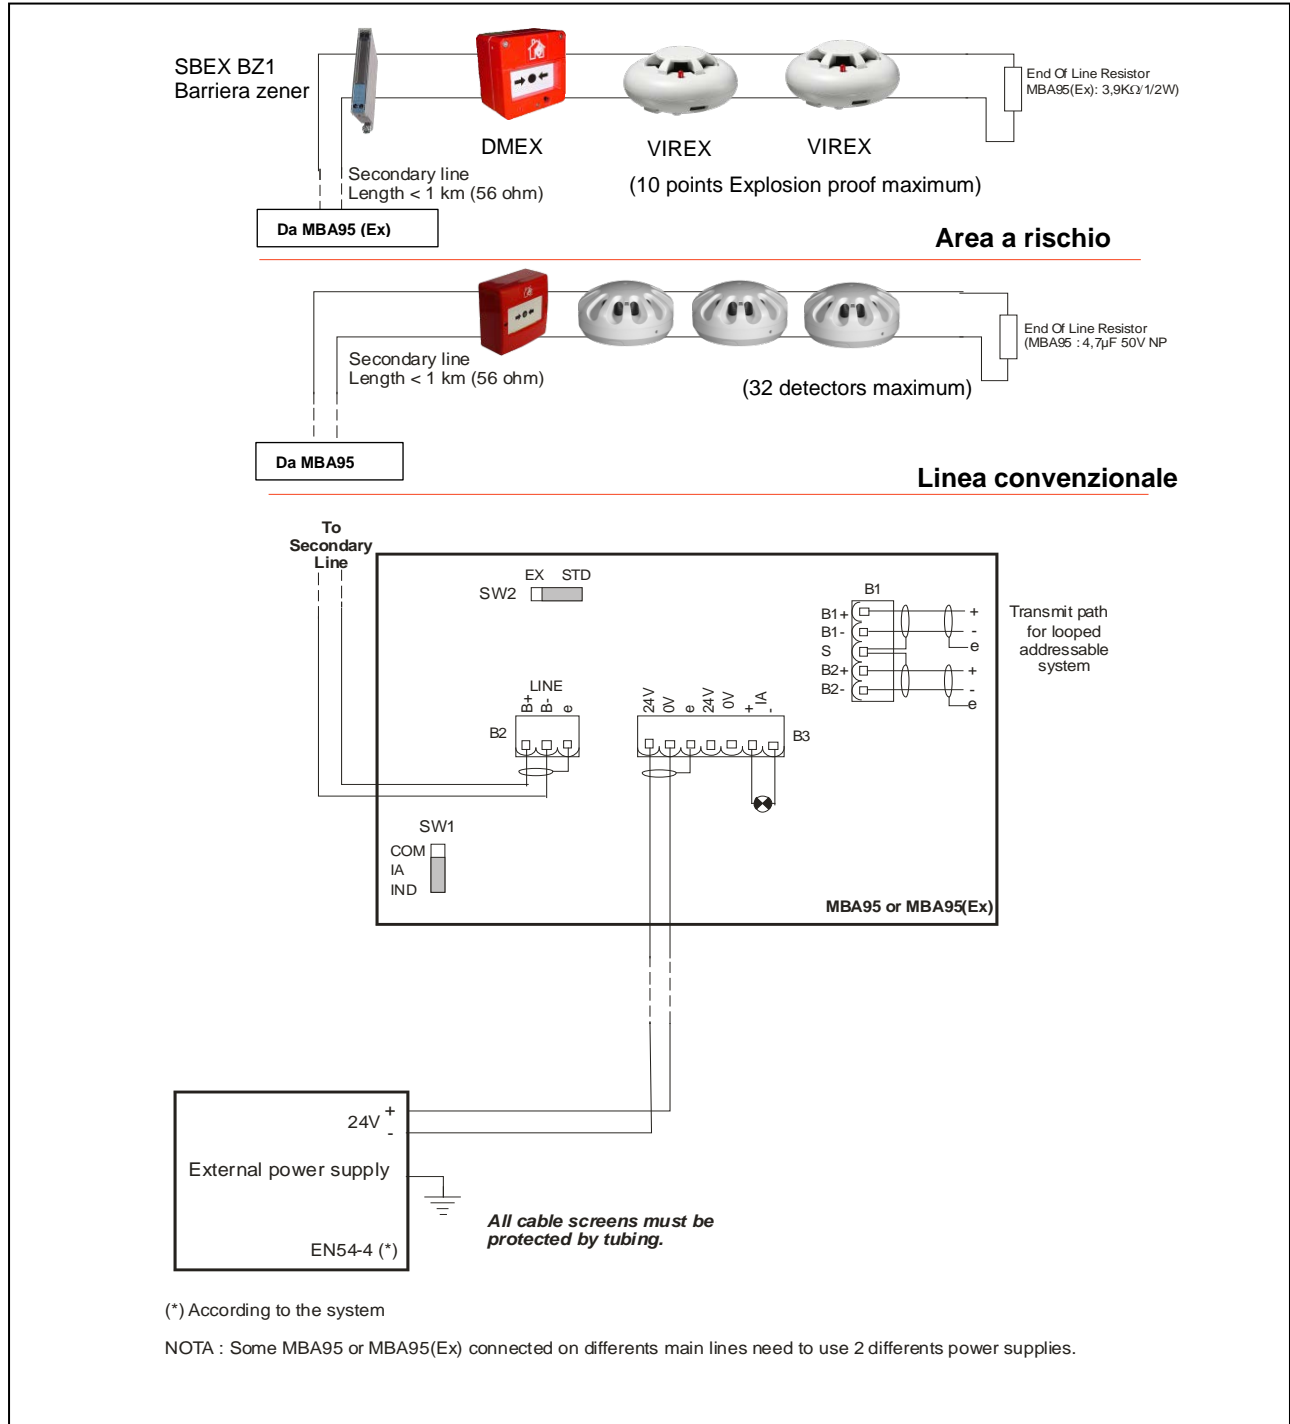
SBEX BZ1
Barriera zener

DMEX

VIREX

VIREX

End Of Line Resistor
MBA95(Ex): 3,9KΩ/1/2W)

Secondary line
Length < 1 km (56 ohm)

(10 points Explosion proof maximum)

Da MBA95 (Ex)

Area a rischio

End Of Line Resistor
(MBA95 : 4,7μF 50V NP

Secondary line
Length < 1 km (56 ohm)

(32 detectors maximum)

Da MBA95

Linea convenzionale

To
Secondary
Line

EX STD
SW2

B1
B1+
B1-
S
B2+
B2-

+
-
e
+
-
e

Transmit path
for looped
addressable
system

LINE
B+ B- e
B2

24V 0V e 24V 0V + IA -
B3

SW1
COM
IA
IND

MBA95 or MBA95(Ex)

24V +
-

External power supply

EN54-4 (*)

All cable screens must be protected by tubing.

(*) According to the system

NOTA : Some MBA95 or MBA95(Ex) connected on differents main lines need to use 2 differents power supplies.